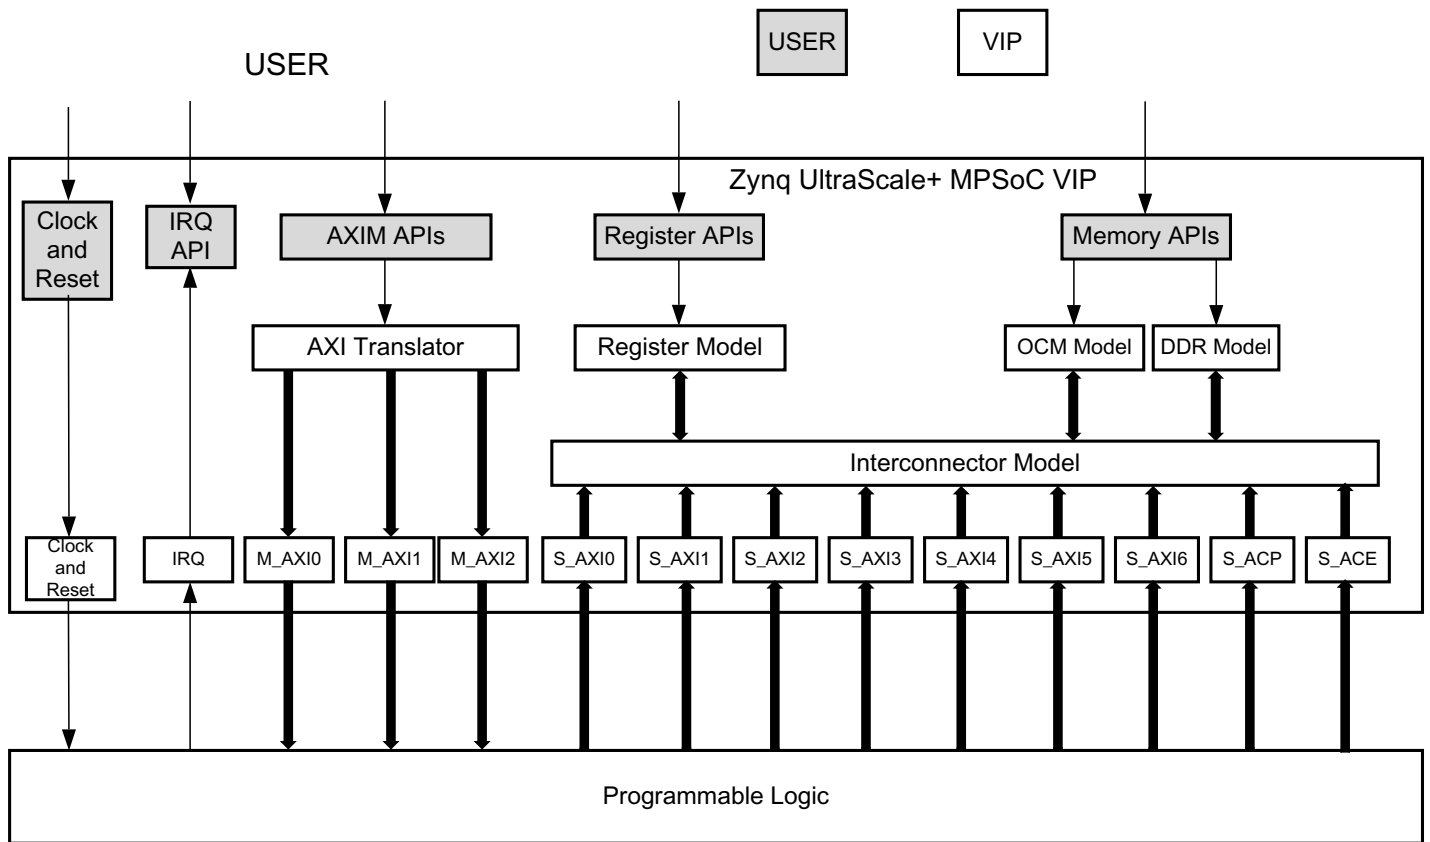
USER

USER

VIP

Zynq UltraScale+ MPSoC VIP

Clock and Reset

IRQ API

AXIM APIs

Register APIs

Memory APIs

AXI Translator

Register Model

OCM Model

DDR Model

Interconnector Model

Clock and Reset

IRQ

M_AXI0

M_AXI1

M_AXI2

S_AXI0

S_AXI1

S_AXI2

S_AXI3

S_AXI4

S_AXI5

S_AXI6

S_ACP

S_ACE

Programmable Logic